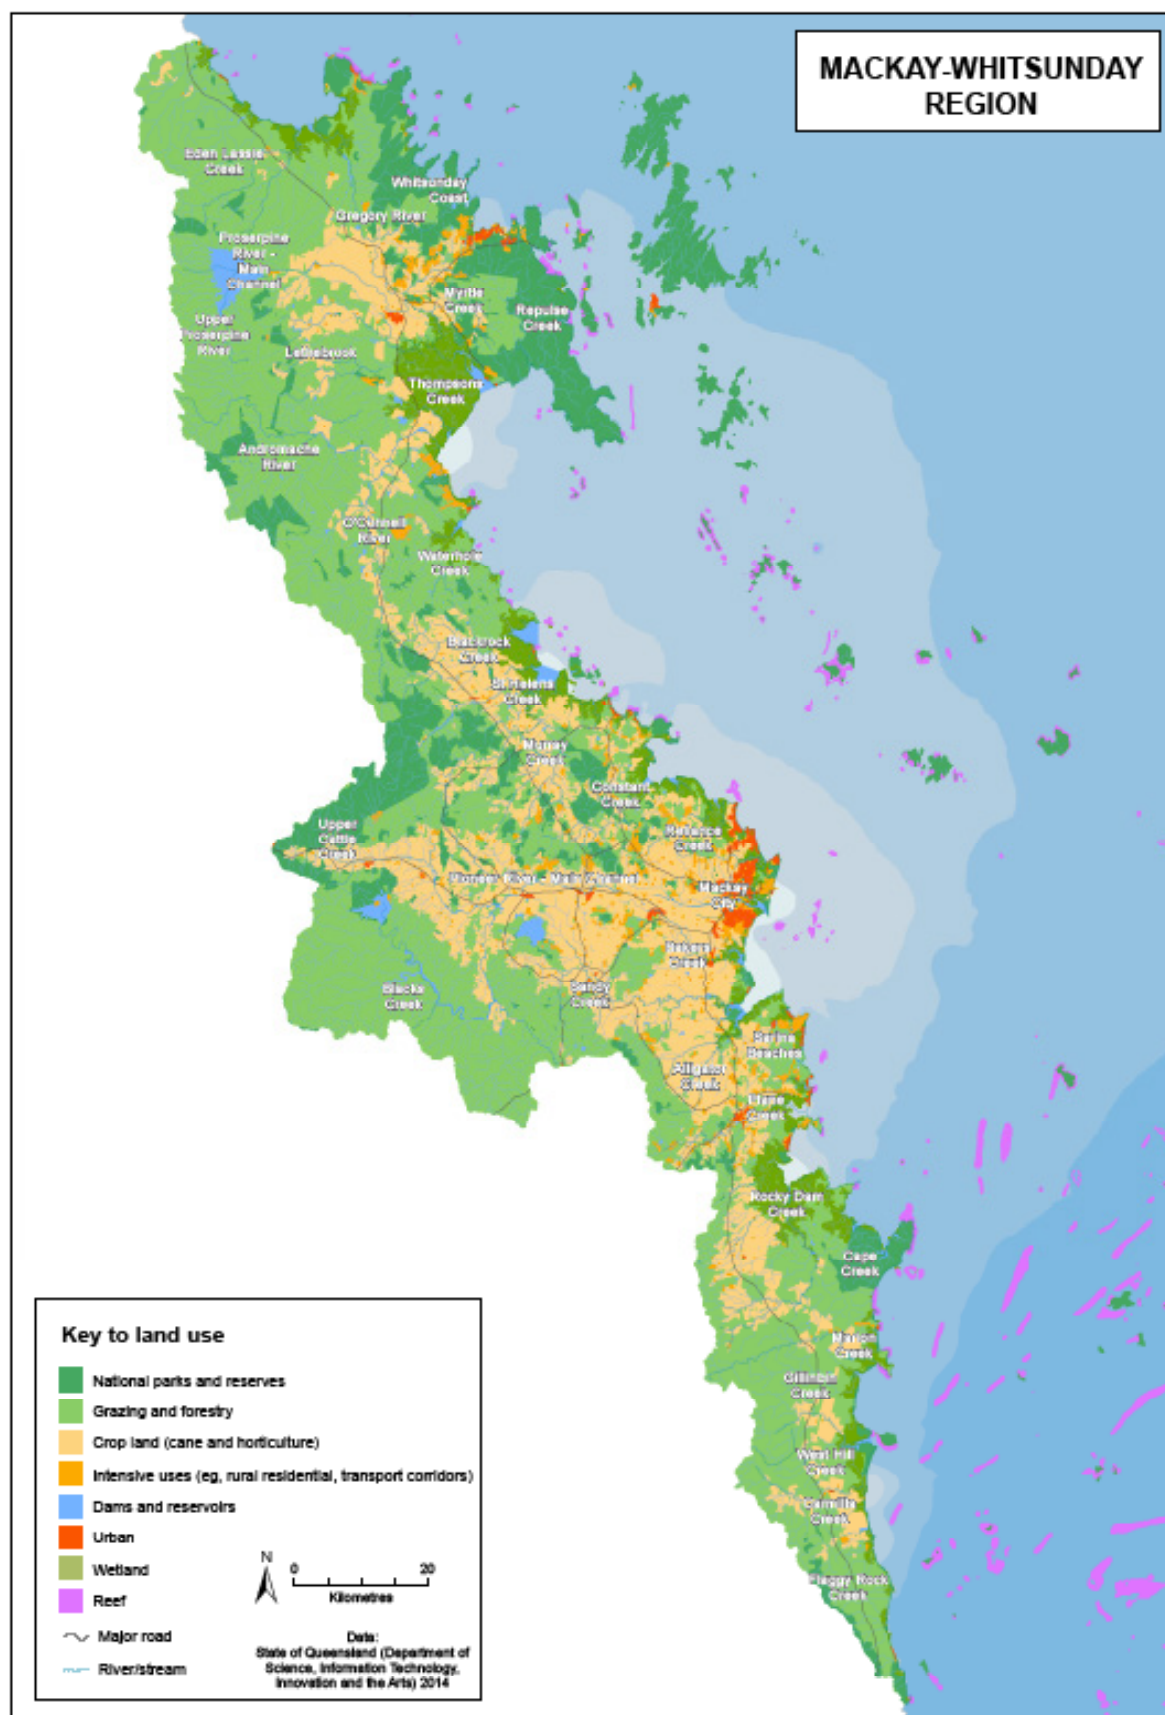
MACKAY-WHITSUNDAY REGION

Eden Lassie Creek

Whitsunday Coast

Gregory River

Proserpine River - Main Channel

Myrtle Creek

Repulse Creek

Upper Proserpine River

Lethebrook

Thompson Creek

Andromache River

O'Connell River

Waterhole Creek

Blackrock Creek

St Helens Creek

Murray Creek

Constant Creek

Reliance Creek

Upper Cattle Creek

Pioneer River - Main Channel

Mackay City

Bakers Creek

Blacks Creek

Sandy Creek

Sarina Beaches

Alligator Creek

Plane Creek

Rocky Dam Creek

Cape Creek

Marion Creek

Gillinbin Creek

West Hill Creek

Carmila Creek

Flaggy Rock Creek

Key to land use

National parks and reserves

Grazing and forestry

Crop land (cane and horticulture)

Intensive uses (eg, rural residential, transport corridors)

Dams and reservoirs

Urban

Wetland

Reef

Major road

River/stream

N

0 20

Kilometres

Data:
State of Queensland (Department of Science, Information Technology, Innovation and the Arts) 2014